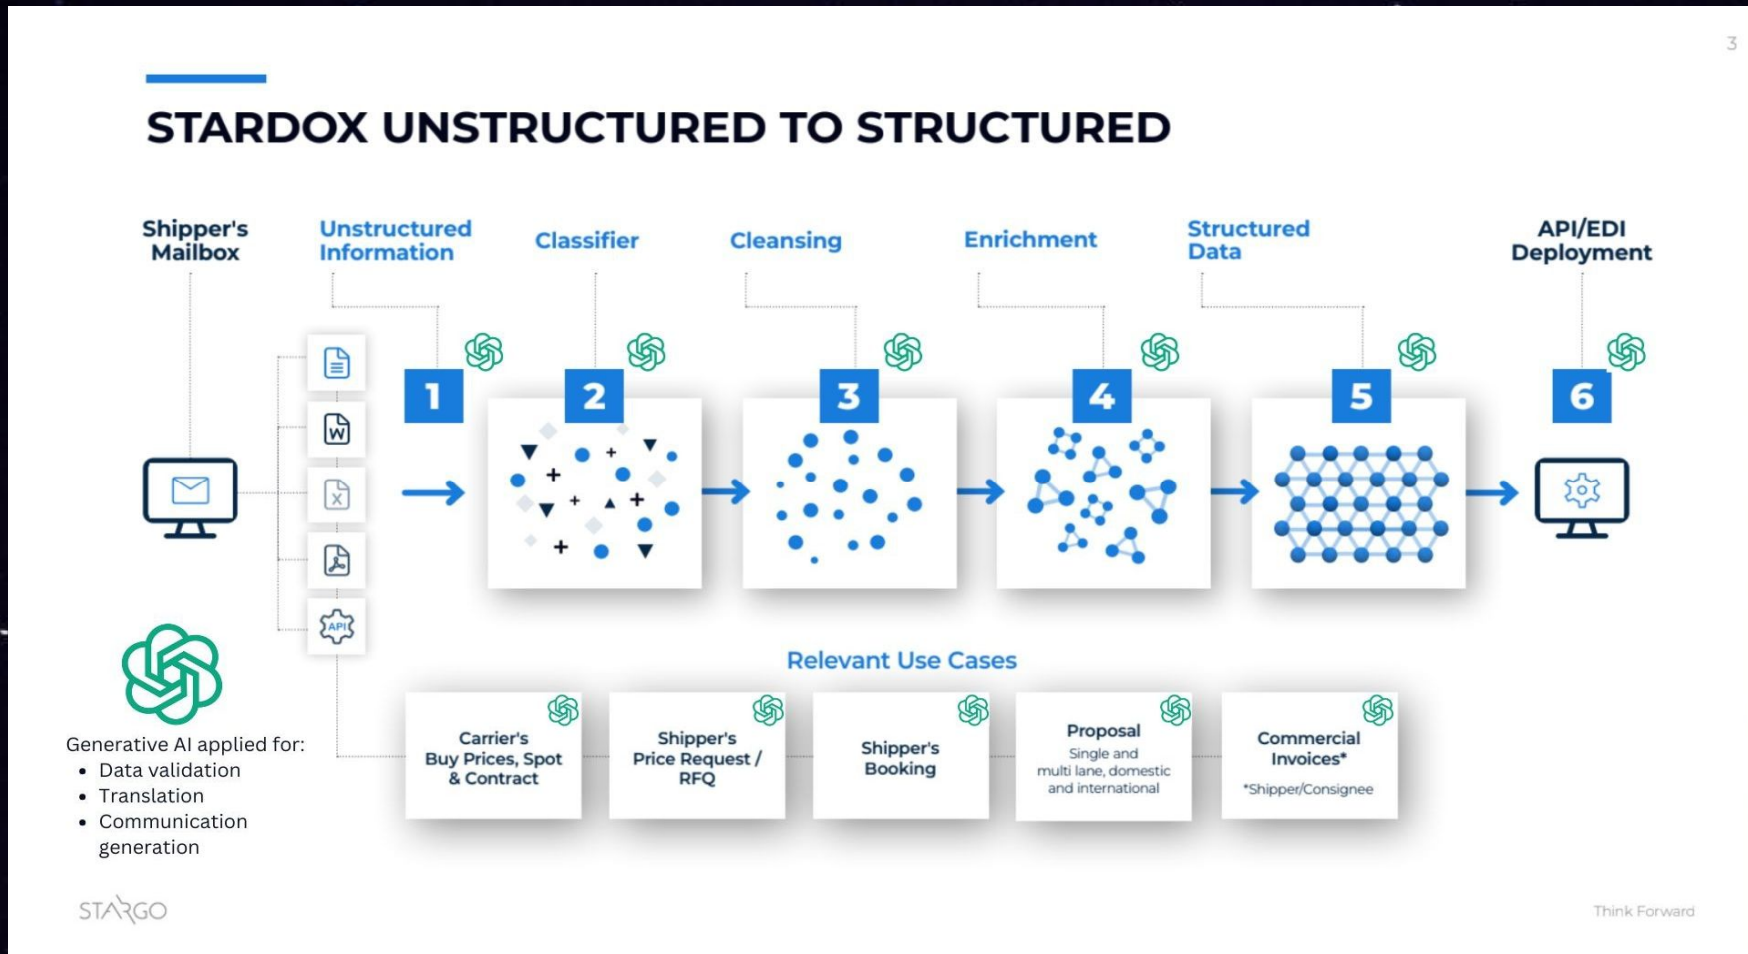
3

STARDOX UNSTRUCTURED TO STRUCTURED

Shipper's Mailbox

Unstructured Information

Classifier

Cleansing

Enrichment

Structured Data

API/EDI Deployment

1

2

3

4

5

6

API

Relevant Use Cases

Carrier's Buy Prices, Spot & Contract

Shipper's Price Request / RFQ

Shipper's Booking

Proposal
Single and multi lane, domestic and international

Commercial Invoices*
*Shipper/Consignee

Generative AI applied for:
- Data validation
- Translation
- Communication generation

STARGO

Think Forward